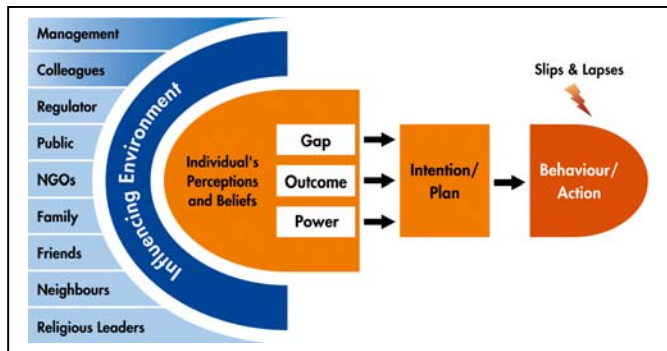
Management
Colleagues
Regulator
Public
NGOs
Family
Friends
Neighbours
Religious Leaders

Influencing Environment

Individual's Perceptions and Beliefs

Gap
Outcome
Power

Intention/ Plan

Slips & Lapses

Behaviour/ Action